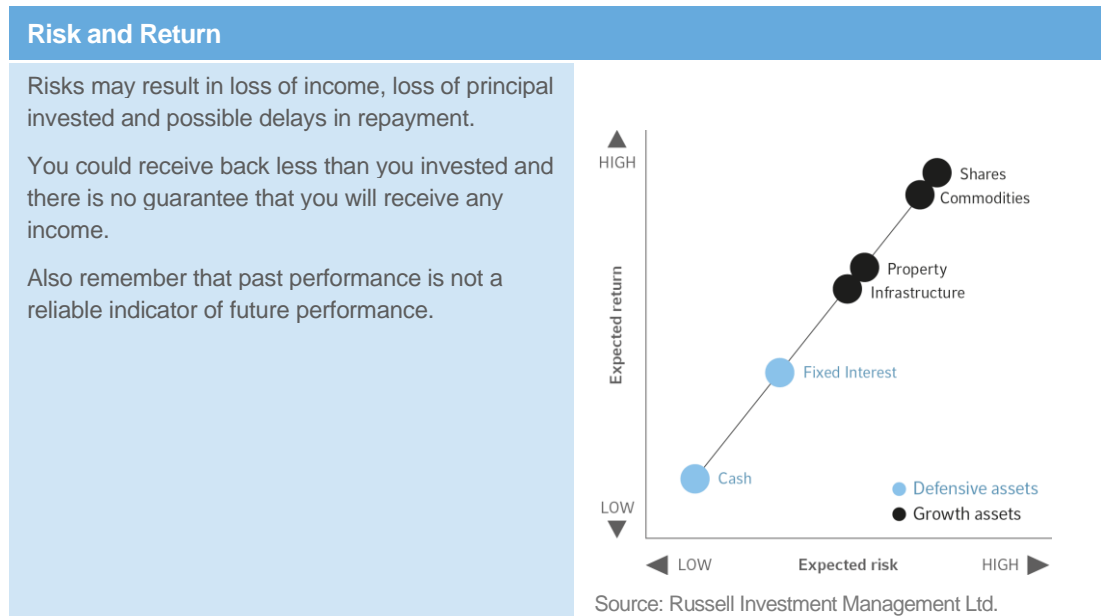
Risk and Return

Risks may result in loss of income, loss of principal invested and possible delays in repayment.

You could receive back less than you invested and there is no guarantee that you will receive any income.

Also remember that past performance is not a reliable indicator of future performance.

HIGH
Expected return
LOW
Shares
Commodities
Property
Infrastructure
Fixed Interest
Cash
Defensive assets
Growth assets
LOW
Expected risk
HIGH

Source: Russell Investment Management Ltd.